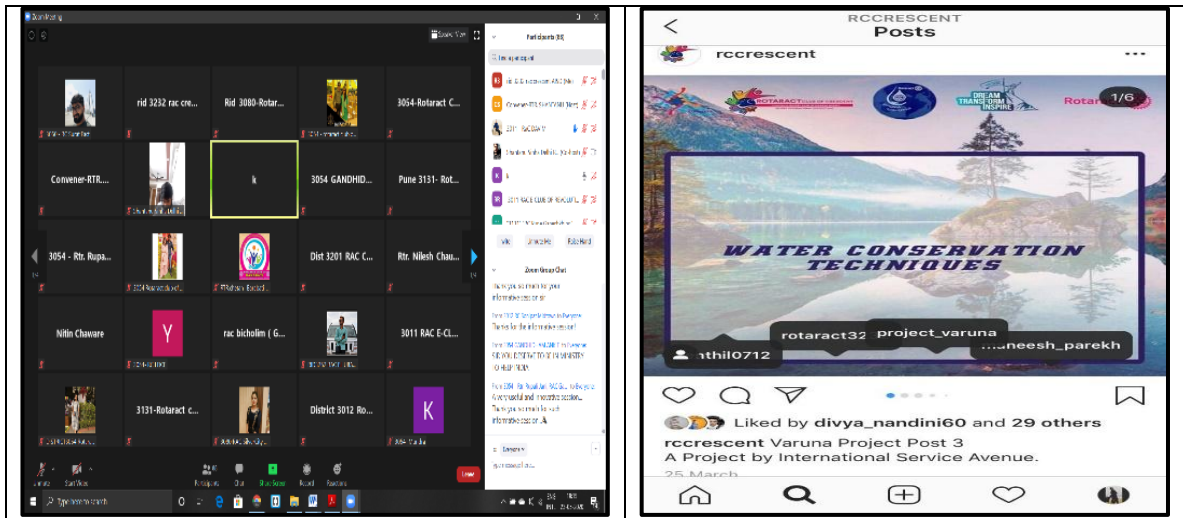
Zoom Meeting

Participants (68)

rid 3232 rac cre...

Rid 3080-Rotar...

3054-Rotaract C...

Convener-RTR....

k

3054 GANDHID...

Pune 3131- Rot...

3054 - Rtr. Rupa...

Dist 3201 RAC C...

Rtr. Nilesh Chau...

Nitin Chaware

Y

rac bicholim ( G...

3011 RAC E-CL...

3131-Rotaract c...

District 3012 Ro...

K

Zoom Group Chat

Thank you so much for your informative session sir

Thanks for the informative session

Thank you so much for such informative session

Leave

Type here to search

RCCRESCENT
Posts

rccrescent

1/6

WATER CONSERVATION TECHNIQUES

rotaract32

project_varuna

nthil0712

maneesh_parekh

Liked by divya_nandini60 and 29 others

rccrescent Varuna Project Post 3
A Project by International Service Avenue.

25 March